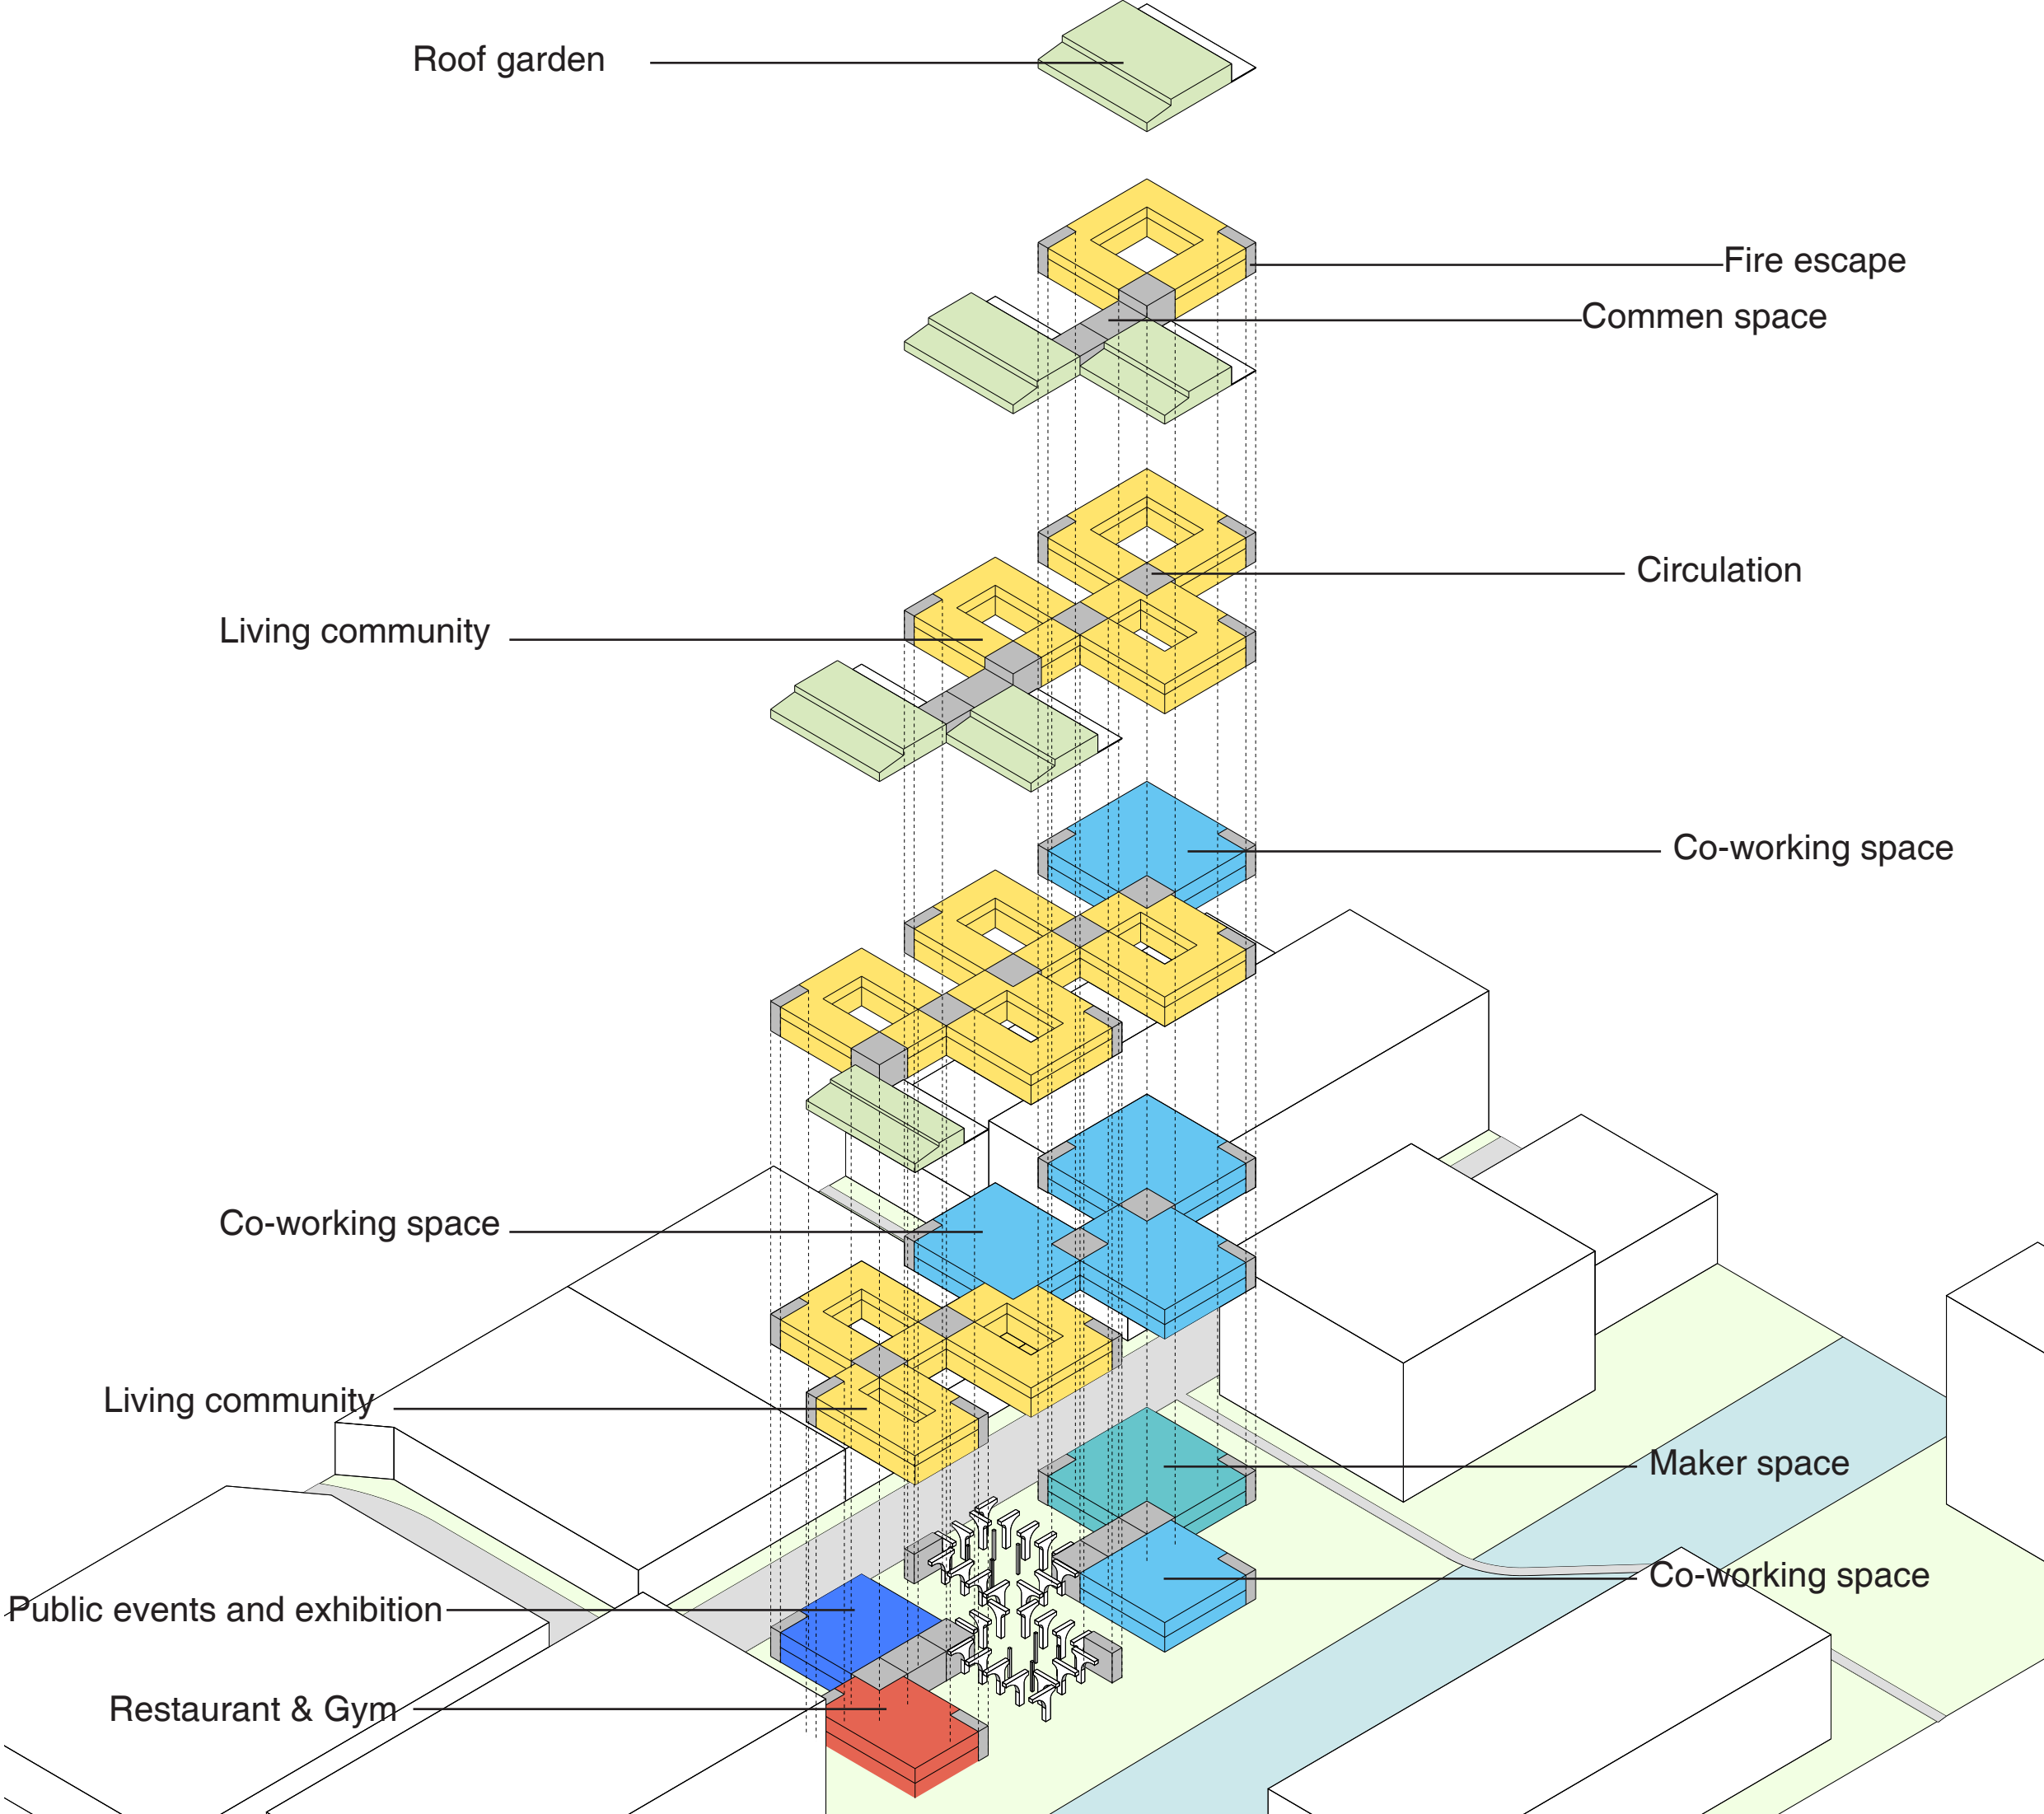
Roof garden

Fire escape

Commen space

Circulation

Living community

Co-working space

Co-working space

Living community

Maker space

Co-working space

Public events and exhibition

Restaurant & Gym